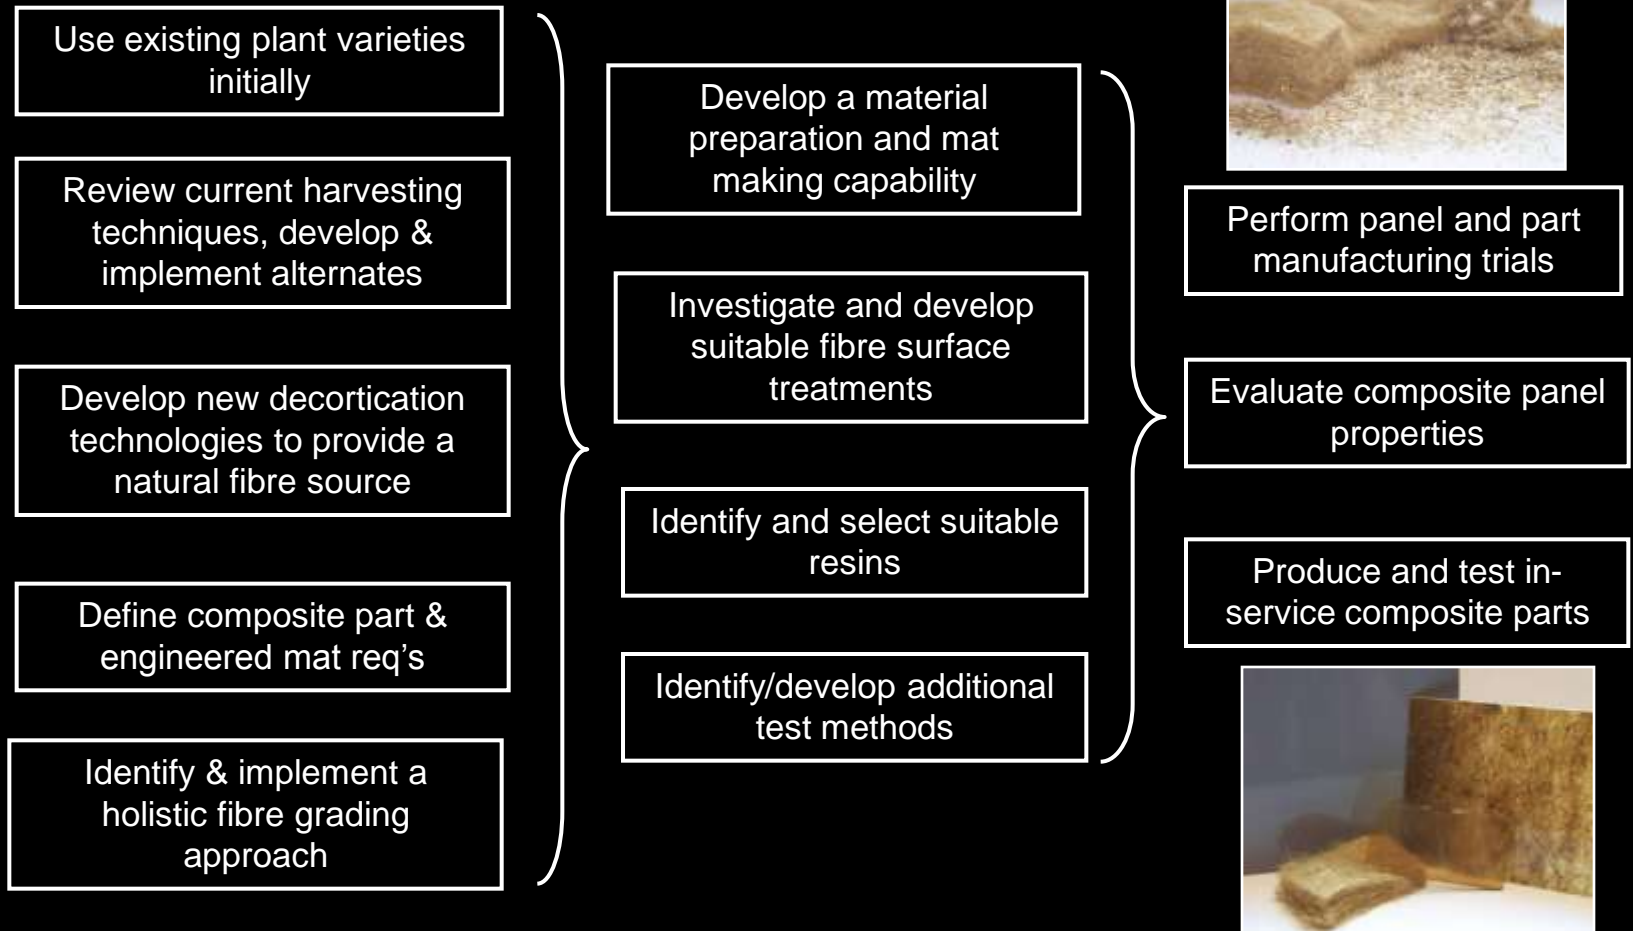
Use existing plant varieties initially

Review current harvesting techniques, develop & implement alternates

Develop new decortication technologies to provide a natural fibre source

Define composite part & engineered mat req's

Identify & implement a holistic fibre grading approach

Develop a material preparation and mat making capability

Investigate and develop suitable fibre surface treatments

Identify and select suitable resins

Identify/develop additional test methods

Perform panel and part manufacturing trials

Evaluate composite panel properties

Produce and test in-service composite parts